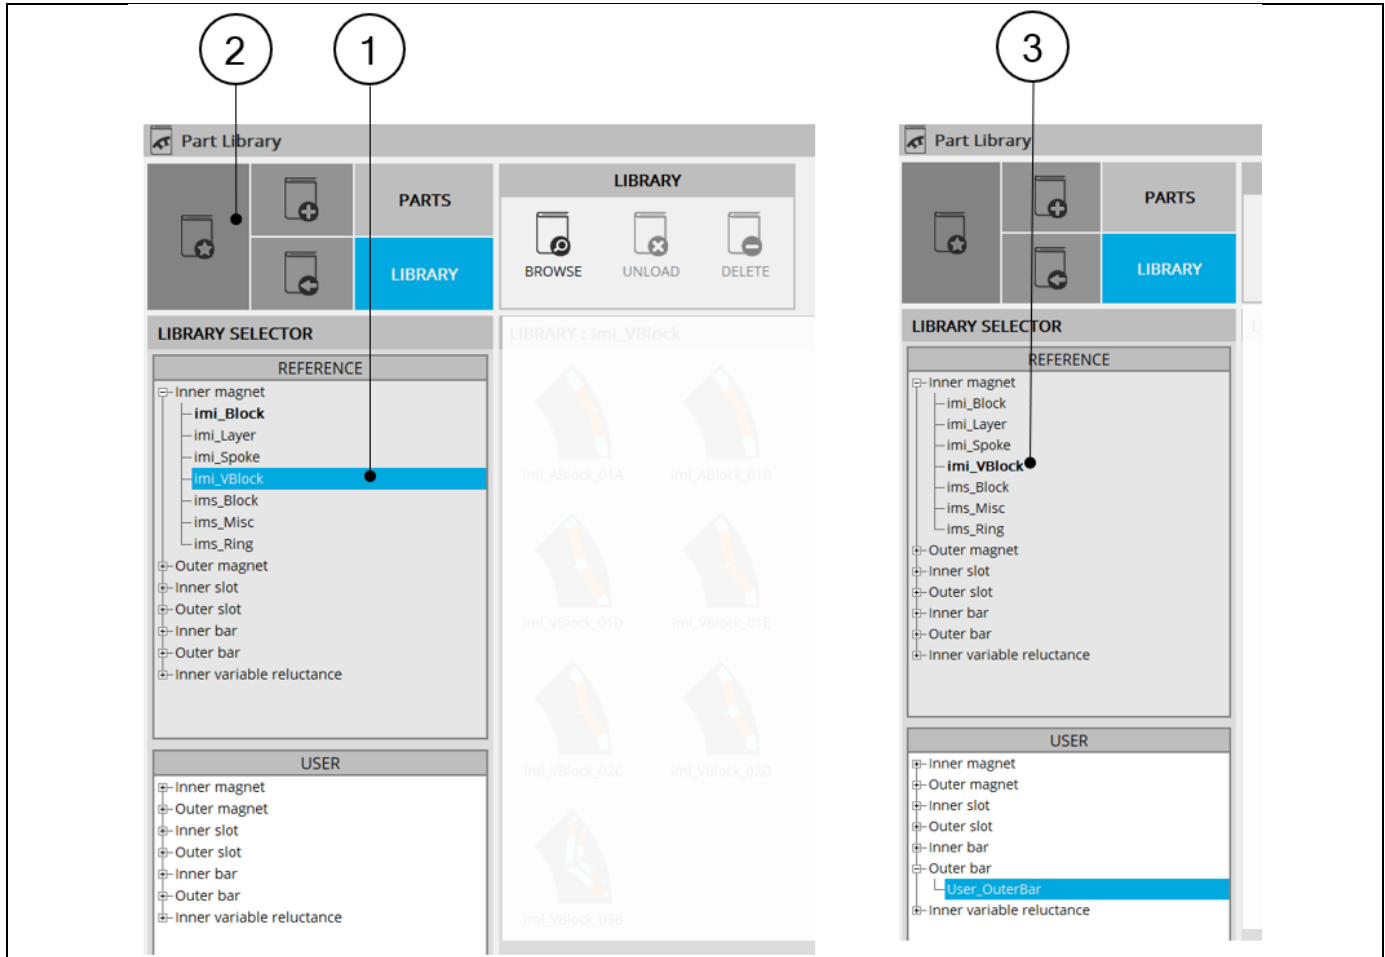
2

1

3

Part Library

PARTS

LIBRARY

LIBRARY

BROWSE

UNLOAD

DELETE

LIBRARY SELECTOR

LIBRARY : Imi_VBlock

REFERENCE

Inner magnet
imi_Block
imi_Layer
imi_Spoke
imi_VBlock
ims_Block
ims_Misc
ims_Ring
Outer magnet
Inner slot
Outer slot
Inner bar
Outer bar
Inner variable reluctance

Imi_ABlock_01A
Imi_ABlock_01B
Imi_VBlock_01D
Imi_VBlock_01E
Imi_VBlock_02C
Imi_VBlock_02D
Imi_VBlock_03B

USER

Inner magnet
Outer magnet
Inner slot
Outer slot
Inner bar
Outer bar
Inner variable reluctance

Part Library

PARTS

LIBRARY

LIBRARY SELECTOR

REFERENCE

Inner magnet
imi_Block
imi_Layer
imi_Spoke
imi_VBlock
ims_Block
ims_Misc
ims_Ring
Outer magnet
Inner slot
Outer slot
Inner bar
Outer bar
Inner variable reluctance

USER

Inner magnet
Outer magnet
Inner slot
Outer slot
Inner bar
Outer bar
User_OuterBar
Inner variable reluctance